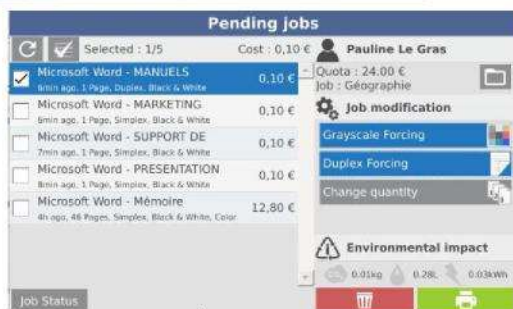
Pending jobs

Selected : 1/5

Cost : 0,10 €

Pauline Le Gras

Microsoft Word - MANUELS
6min ago, 1 Page, Duplex, Black & White
0,10 €

Microsoft Word - MARKETING
6min ago, 1 Page, Simplex, Black & White
0,10 €

Microsoft Word - SUPPORT DE
7min ago, 1 Page, Simplex, Black & White
0,10 €

Microsoft Word - PRESENTATION
8min ago, 1 Page, Simplex, Black & White
0,10 €

Microsoft Word - Mémoire
4h ago, 46 Pages, Simplex, Black & White, Color
12,80 €

Quota : 24.00 €
Job : Géographie

Job modification

Grayscale Forcing

Duplex Forcing

Change quantity

Environmental impact

0.01kg 0.28L 0.03kWh

Job Status